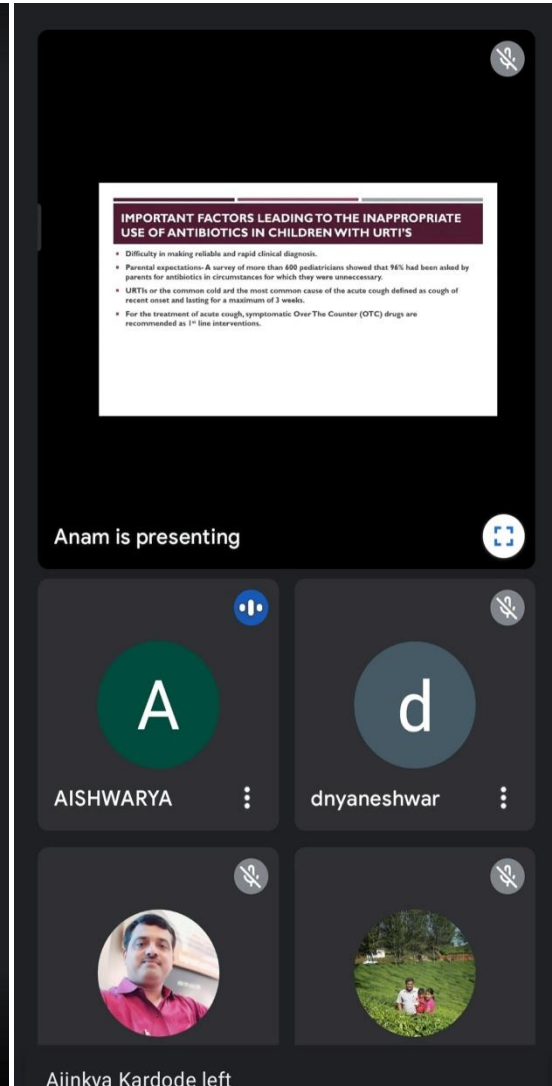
IMPORTANT FACTORS LEADING TO THE INAPPROPRIATE USE OF ANTIBIOTICS IN CHILDREN WITH URTI'S

• Difficulty in making reliable and rapid clinical diagnosis.

• Parental expectations- A survey of more than 600 pediatricians showed that 96% had been asked by parents for antibiotics in circumstances for which they were unnecessary.

• URTIs or the common cold ard the most common cause of the acute cough defined as cough of recent onset and lasting for a maximum of 3 weeks.

• For the treatment of acute cough, symptomatic Over The Counter (OTC) drugs are recommended as 1st line interventions.

Anam is presenting

A

AISHWARYA

d

dnyaneshwar

Ajinkya Kardode left